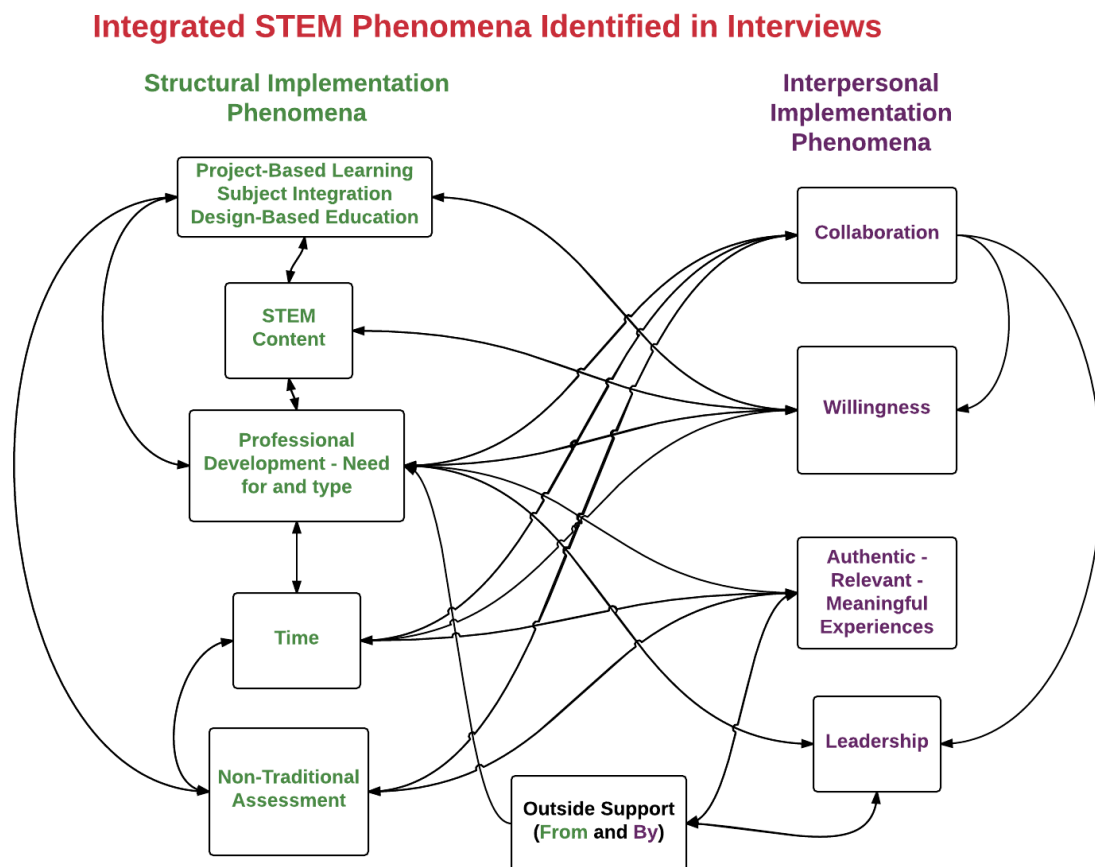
Integrated STEM Phenomena Identified in Interviews

Structural Implementation Phenomena

Interpersonal Implementation Phenomena

Project-Based Learning
Subject Integration
Design-Based Education

STEM Content

Professional Development - Need for and type

Time

Non-Traditional Assessment

Collaboration

Willingness

Authentic - Relevant - Meaningful Experiences

Leadership

Outside Support (From and By)